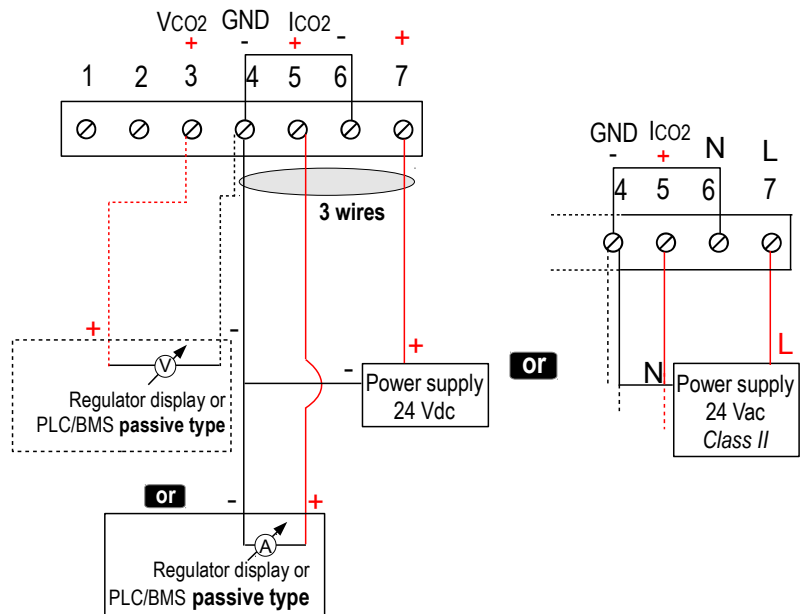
VCO2 GND ICO2
+ - + - +
1 2 3 4 5 6 7

3 wires

+ -
V
Regulator display or PLC/BMS **passive type**

- +
Power supply 24 Vdc

or

or
- +
A
Regulator display or PLC/BMS **passive type**

GND ICO2 N L
- +
4 5 6 7

N L
Power supply 24 Vac *Class II*